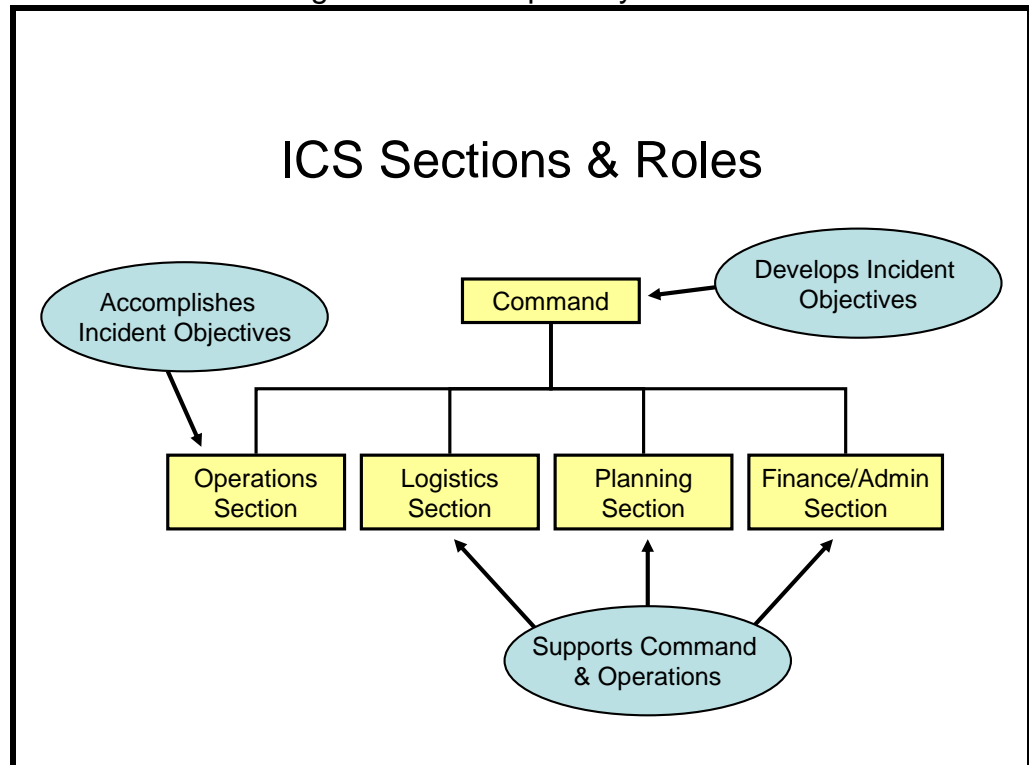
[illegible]

ICS Sections & Roles

Accomplishes Incident Objectives

Command

Develops Incident Objectives

Operations Section

Logistics Section

Planning Section

Finance/Admin Section

Supports Command & Operations